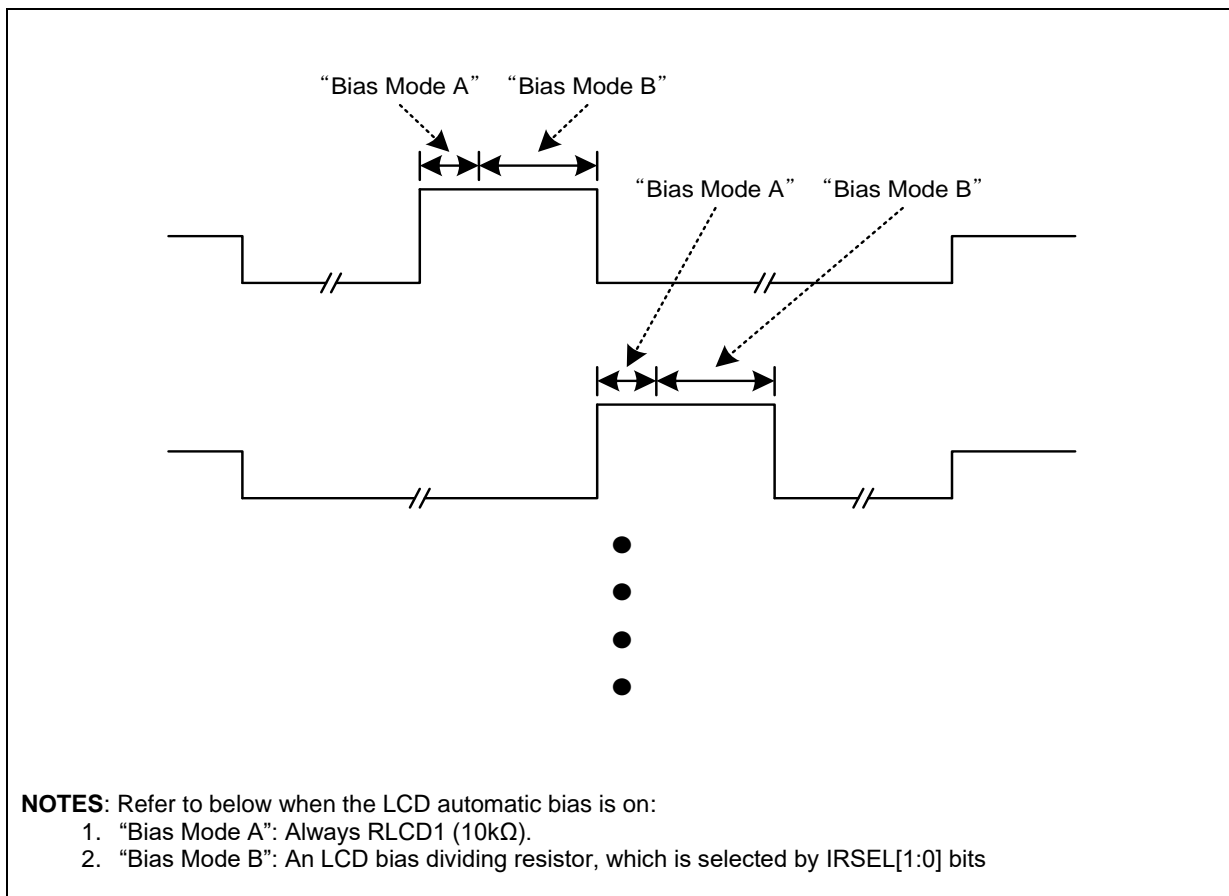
"Bias Mode A" "Bias Mode B"

"Bias Mode A" "Bias Mode B"

**NOTES**: Refer to below when the LCD automatic bias is on:
1. "Bias Mode A": Always RLCD1 (10kΩ).
2. "Bias Mode B": An LCD bias dividing resistor, which is selected by IRSEL[1:0] bits